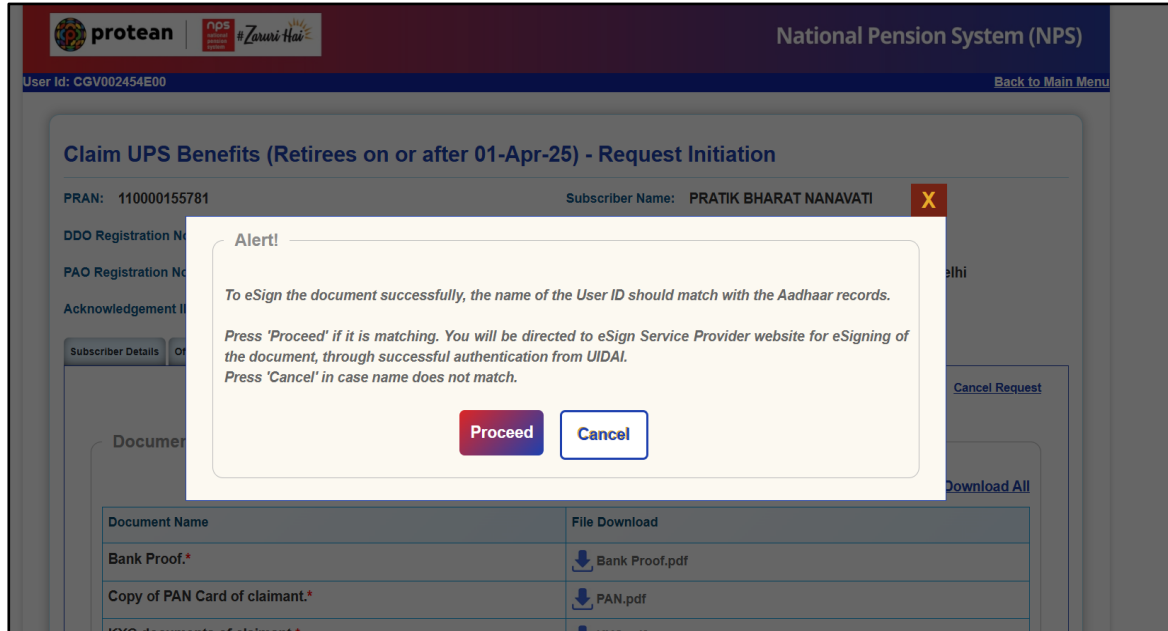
protean | nps national pension system #Zaruri Hai

National Pension System (NPS)

User Id: CGV002454E00

Back to Main Menu

Claim UPS Benefits (Retirees on or after 01-Apr-25) - Request Initiation

PRAN: 110000155781

Subscriber Name: PRATIK BHARAT NANAVATI

X

DDO Registration N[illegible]

PAO Registration N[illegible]

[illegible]elhi

Acknowledgement I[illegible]

Subscriber Details | O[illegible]

Cancel Request

Documen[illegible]

Download All

Alert!

To eSign the document successfully, the name of the User ID should match with the Aadhaar records.

Press 'Proceed' if it is matching. You will be directed to eSign Service Provider website for eSigning of the document, through successful authentication from UIDAI.
Press 'Cancel' in case name does not match.

Proceed

Cancel

| Document Name | File Download |
|---|---|
| Bank Proof.* | Bank Proof.pdf |
| Copy of PAN Card of claimant.* | PAN.pdf |
| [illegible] | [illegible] |